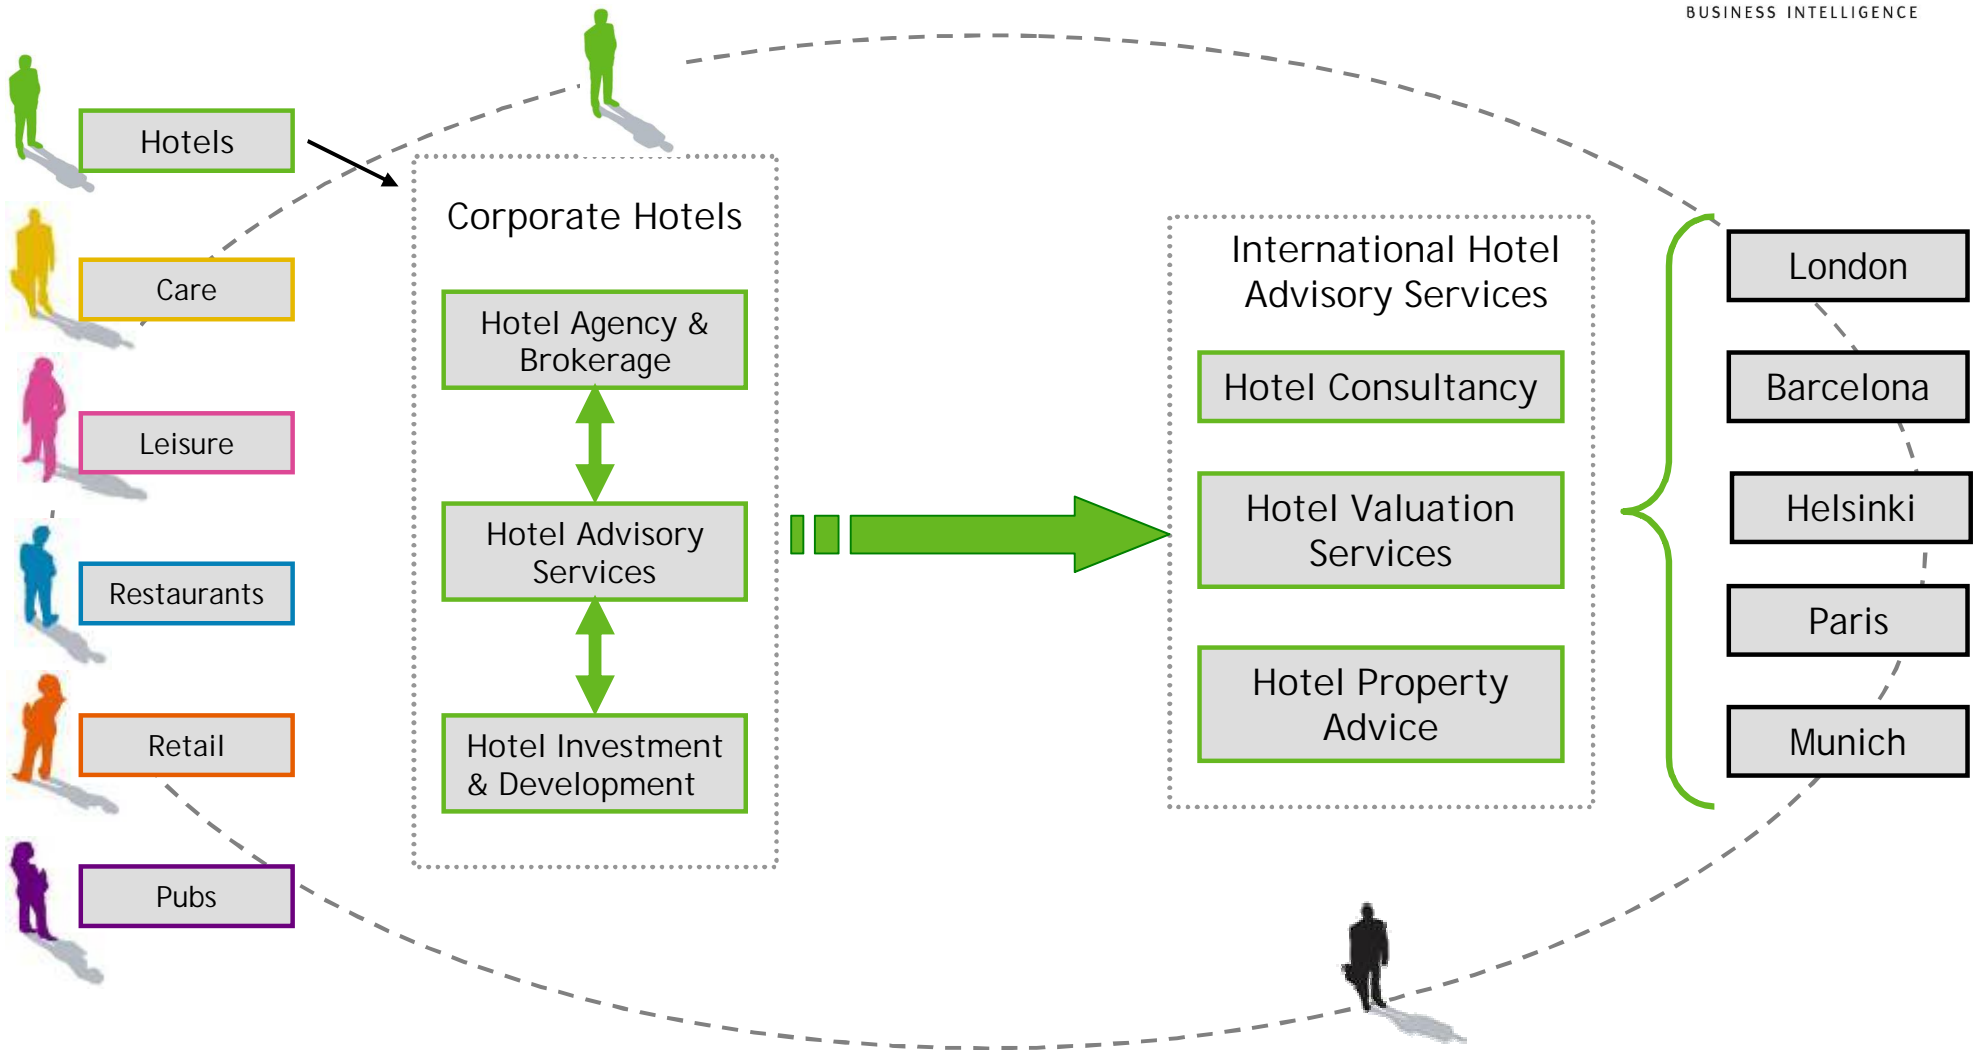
BUSINESS INTELLIGENCE

Hotels

Care

Leisure

Restaurants

Retail

Pubs

Corporate Hotels

Hotel Agency & Brokerage

Hotel Advisory Services

Hotel Investment & Development

International Hotel Advisory Services

Hotel Consultancy

Hotel Valuation Services

Hotel Property Advice

London

Barcelona

Helsinki

Paris

Munich